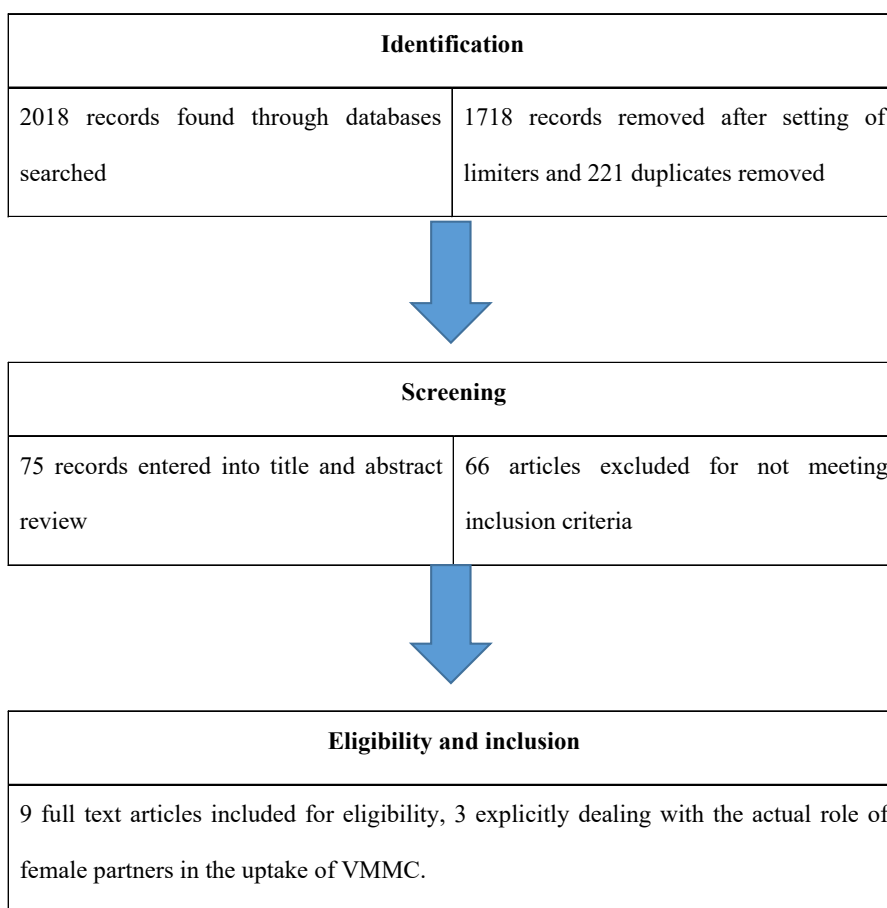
**Identification**

| 2018 records found through databases searched | 1718 records removed after setting of limiters and 221 duplicates removed |
|---|---|

**Screening**

| 75 records entered into title and abstract review | 66 articles excluded for not meeting inclusion criteria |
|---|---|

**Eligibility and inclusion**

9 full text articles included for eligibility, 3 explicitly dealing with the actual role of female partners in the uptake of VMMC.